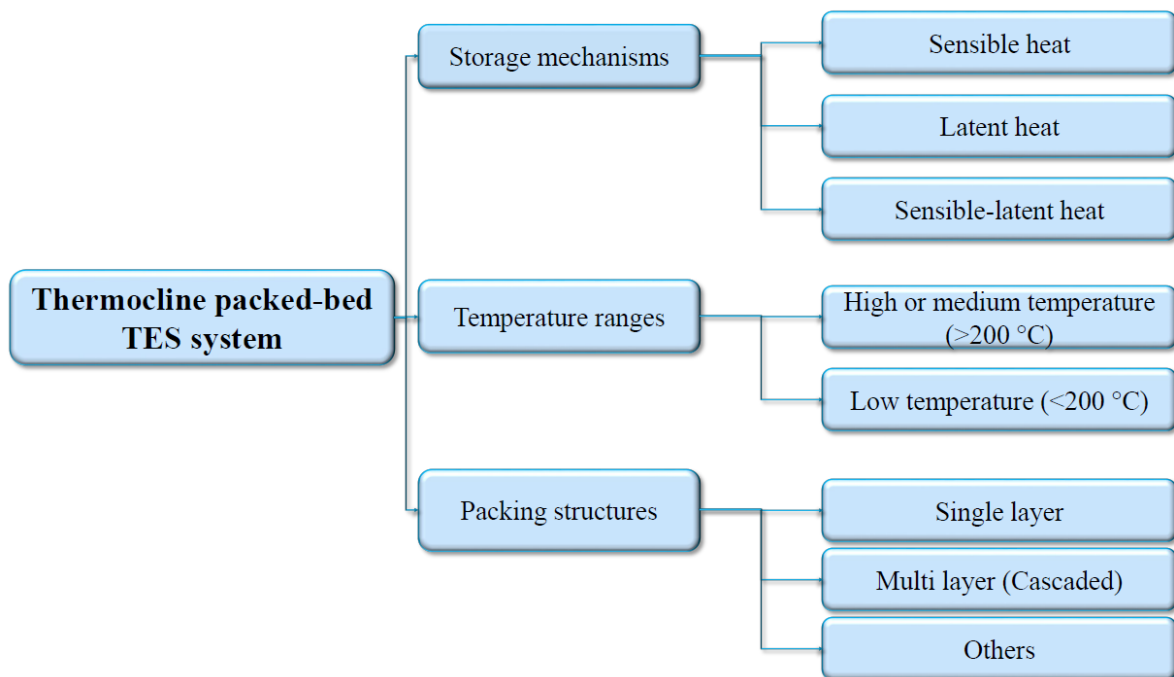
Thermocline packed-bed TES system

Storage mechanisms

Sensible heat

Latent heat

Sensible-latent heat

Temperature ranges

High or medium temperature (>200 °C)

Low temperature (<200 °C)

Packing structures

Single layer

Multi layer (Cascaded)

Others